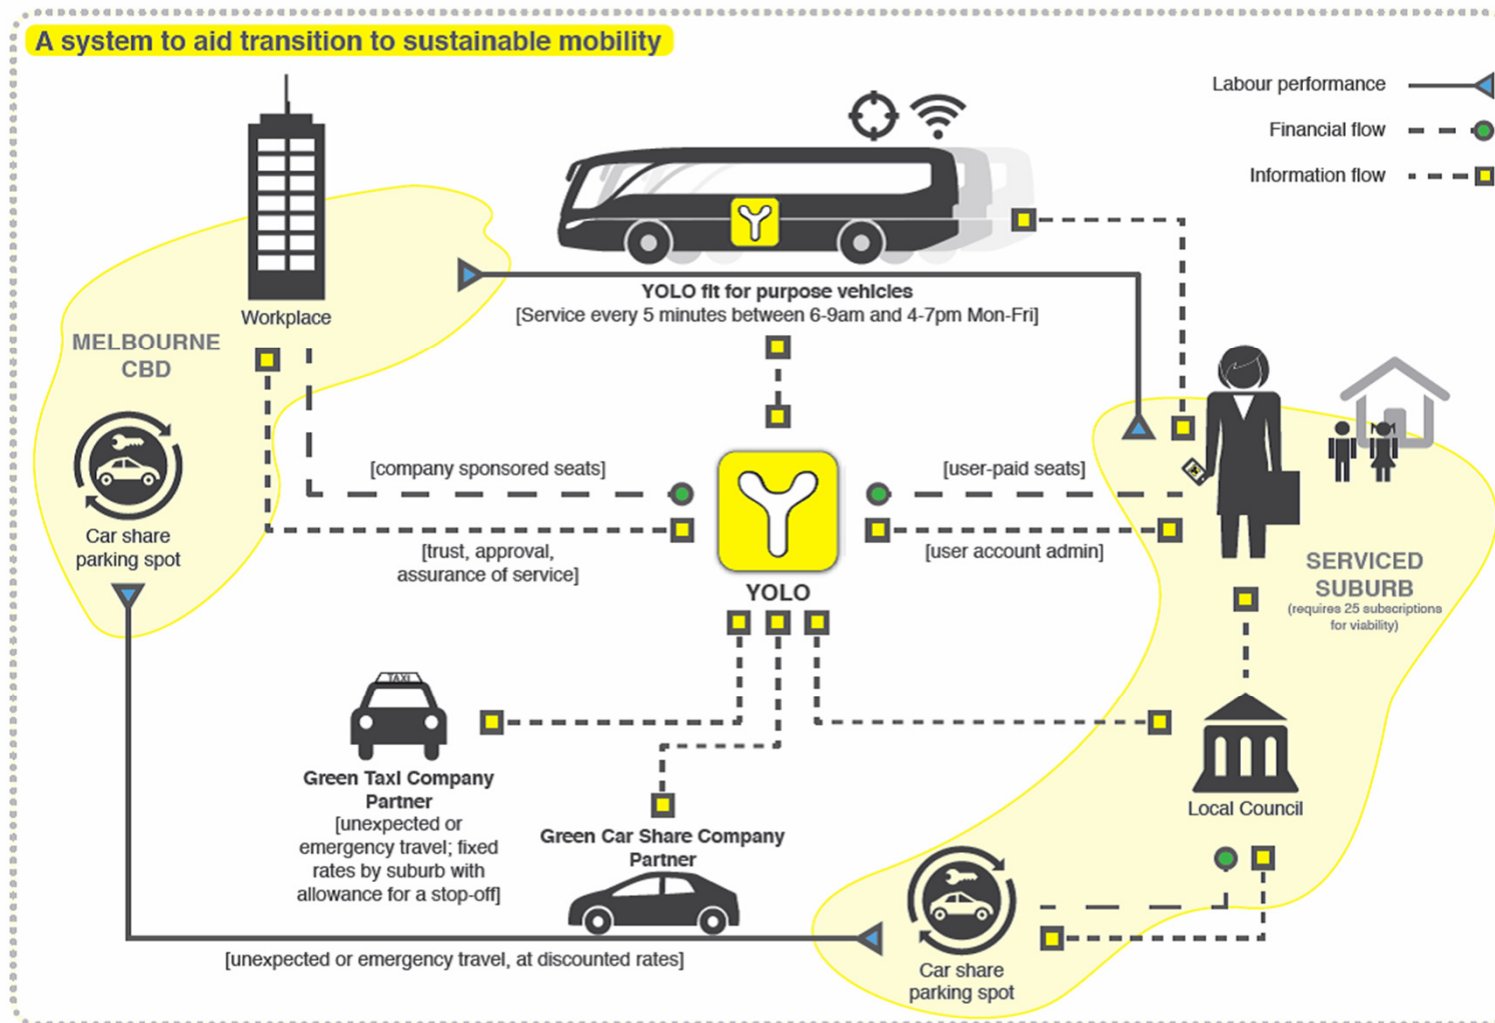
A system to aid transition to sustainable mobility

Labour performance
Financial flow
Information flow

Workplace

MELBOURNE CBD

YOLO fit for purpose vehicles
[Service every 5 minutes between 6-9am and 4-7pm Mon-Fri]

[company sponsored seats]

[user-paid seats]

[trust, approval, assurance of service]

[user account admin]

YOLO

Car share parking spot

SERVICED SUBURB
(requires 25 subscriptions for viability)

Green Taxi Company Partner
[unexpected or emergency travel; fixed rates by suburb with allowance for a stop-off]

TAXI

Green Car Share Company Partner

Local Council

[unexpected or emergency travel, at discounted rates]

Car share parking spot